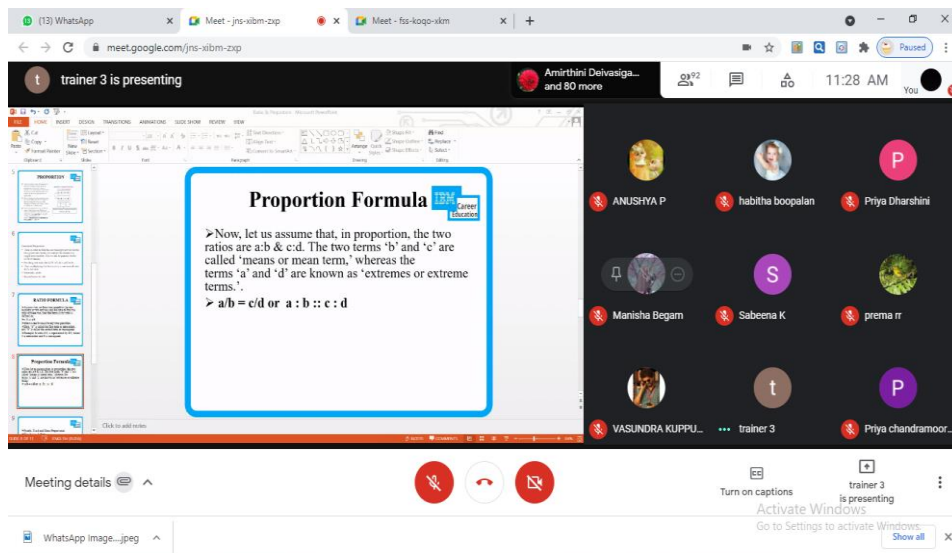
(13) WhatsApp
Meet - jns-xibm-zxp
Meet - fss-koqo-xkm
meet.google.com/jns-xibm-zxp
Paused
t trainer 3 is presenting
Amirthini Deivasiga... and 80 more
92
11:28 AM
You

Proportion Formula
IBM Career Education
➢Now, let us assume that, in proportion, the two ratios are a:b & c:d. The two terms 'b' and 'c' are called 'means or mean term,' whereas the terms 'a' and 'd' are known as 'extremes or extreme terms.'.
➢ a/b = c/d or a : b :: c : d

Click to add notes

ANUSHYA P
habitha boopalan
P Priya Dharshini
Manisha Begam
S Sabeena K
prema rr
VASUNDRA KUPPU...
t trainer 3
P Priya chandramoor...

Meeting details
CC Turn on captions
trainer 3 is presenting
Activate Windows
Go to Settings to activate Windows.
WhatsApp Image....jpeg
Show all